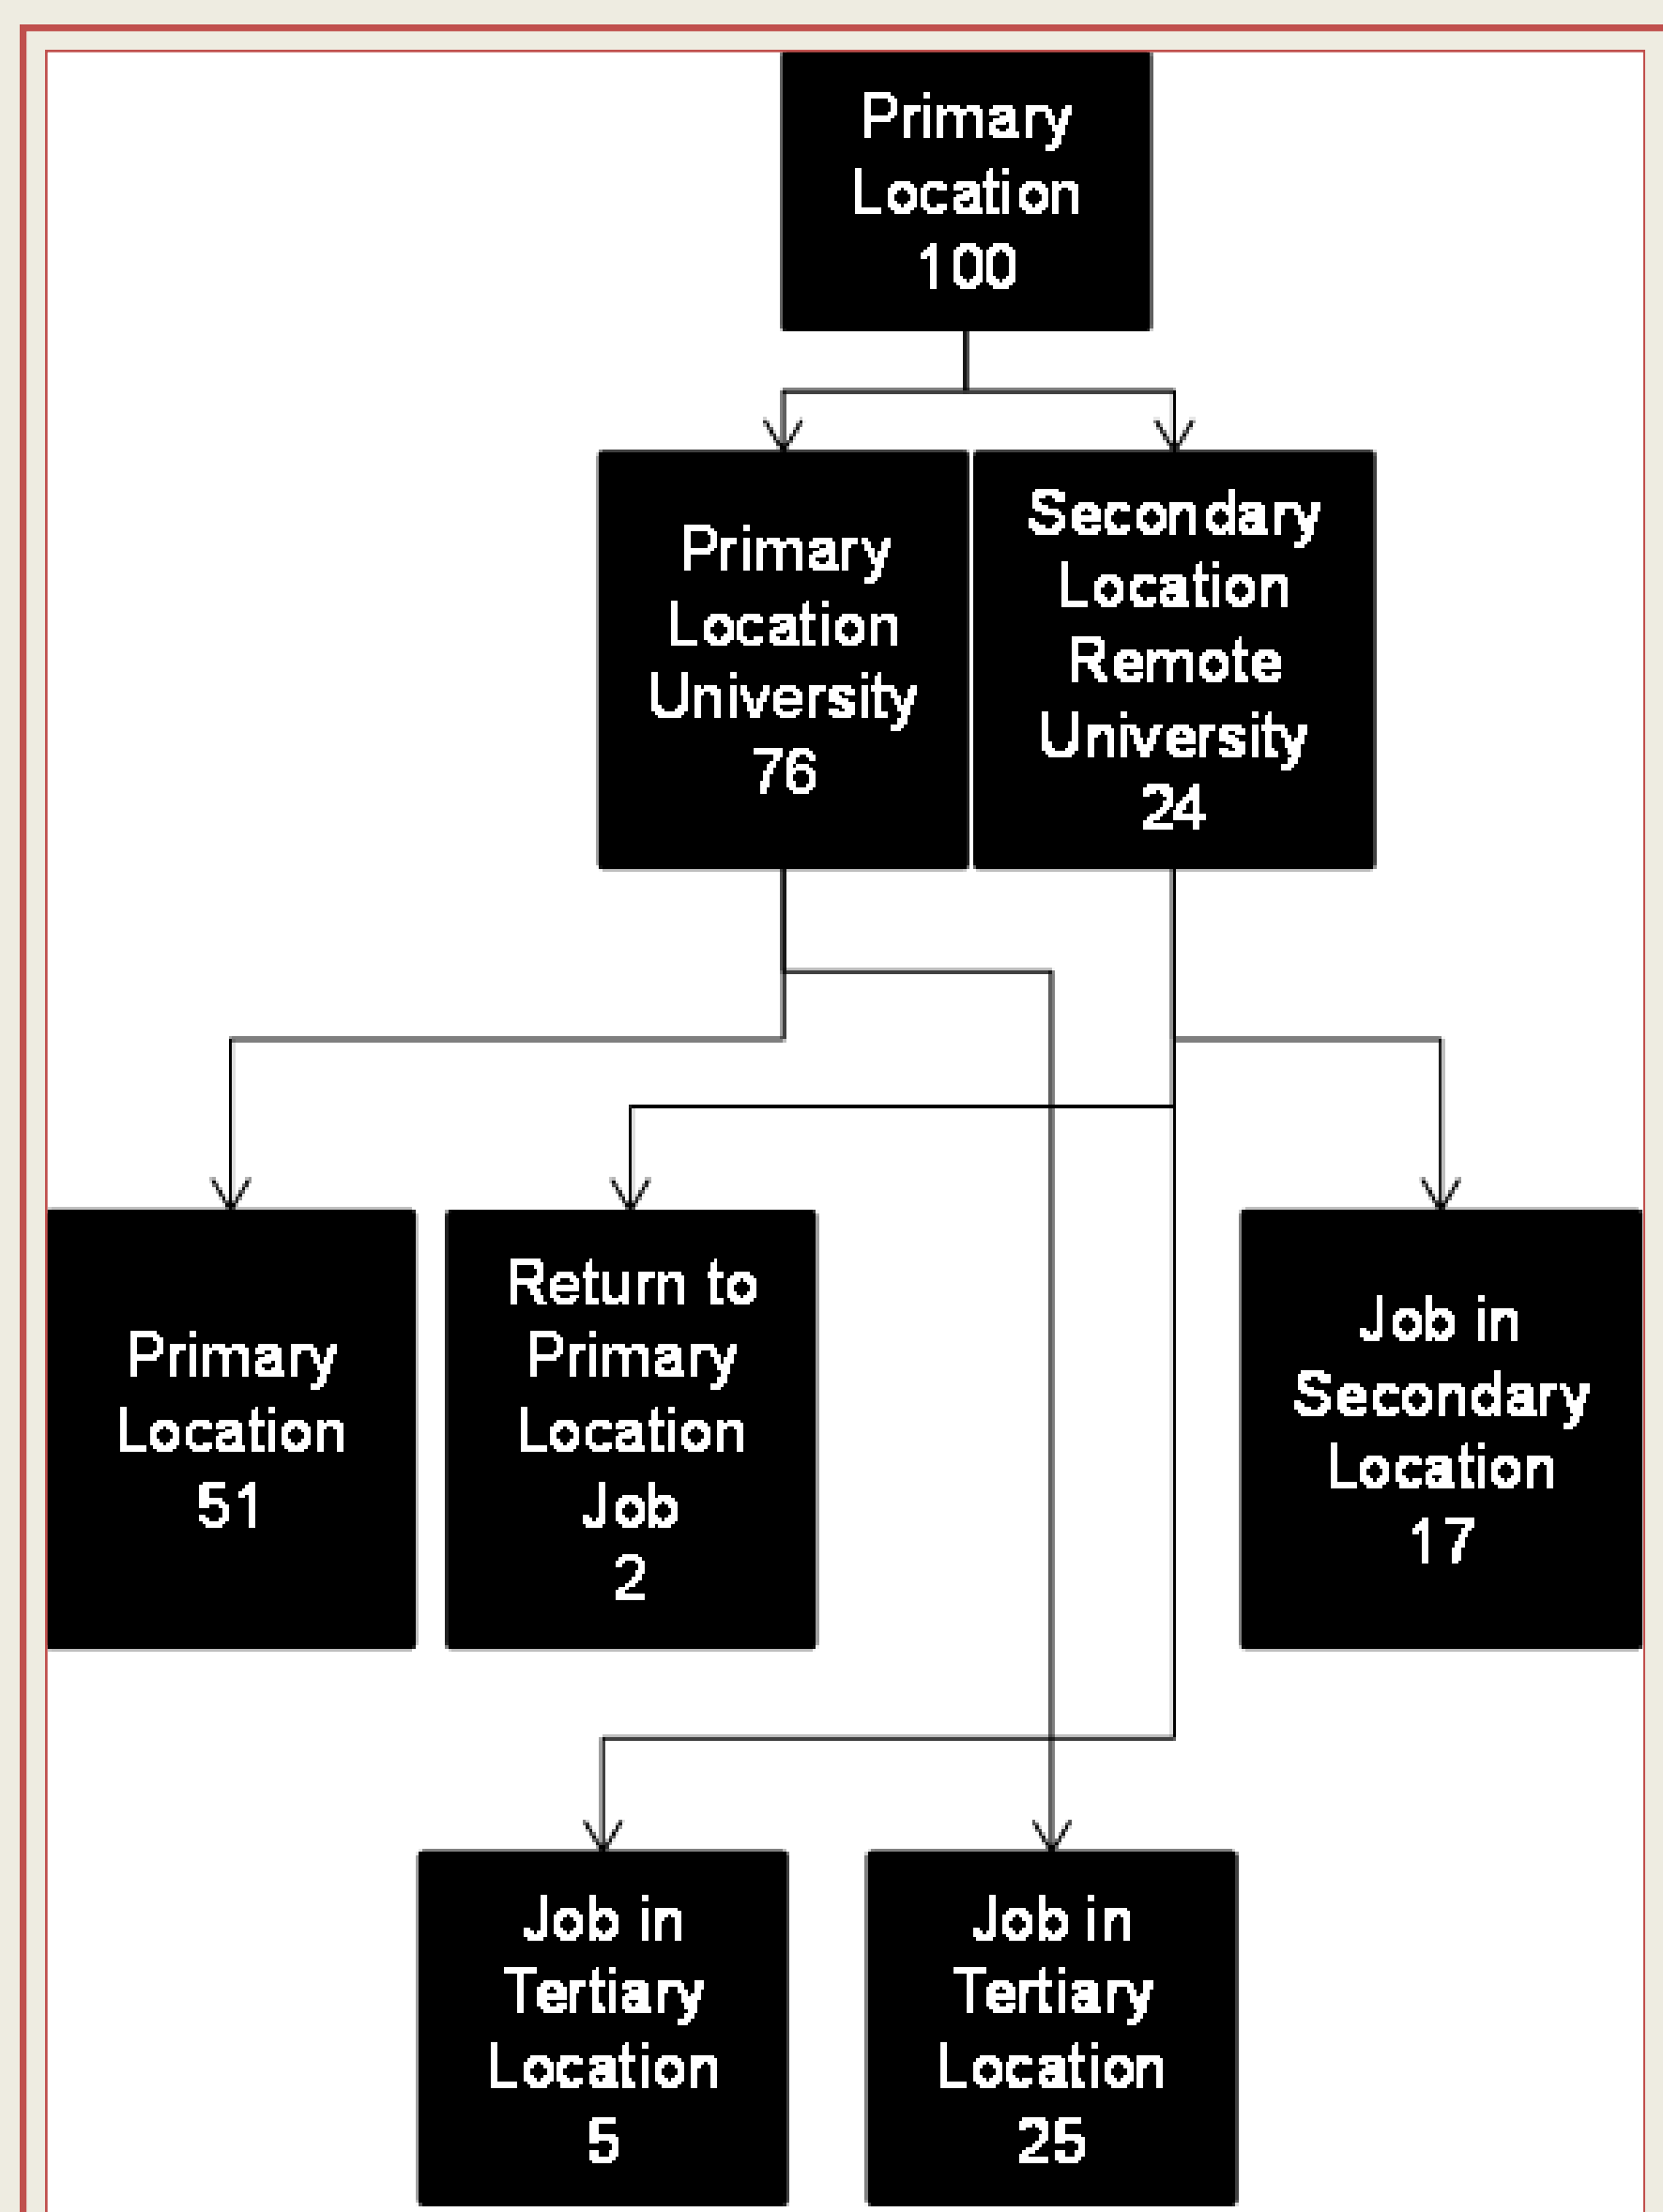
Primary Location 100

Primary Location University 76

Secondary Location Remote University 24

Primary Location 51

Return to Primary Location Job 2

Job in Secondary Location 17

Job in Tertiary Location 5

Job in Tertiary Location 25